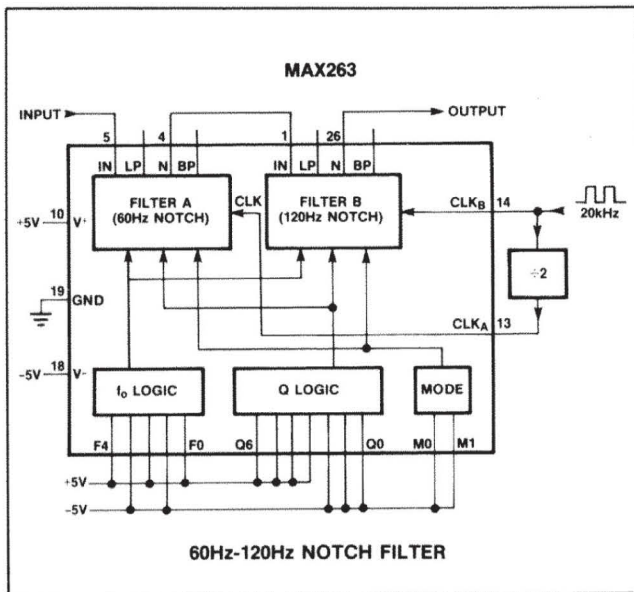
MAX263

INPUT

5 4 1 26

OUTPUT

IN LP N BP

IN LP N BP

FILTER A (60Hz NOTCH)

CLK

FILTER B (120Hz NOTCH)

$CLK_B$ 14

20kHz

+5V 10 $V^+$

÷2

19 GND

$CLK_A$ 13

−5V 18 $V^-$

$f_0$ LOGIC

Q LOGIC

MODE

F4 F0 Q6 Q0 M0 M1

+5V

−5V

60Hz-120Hz NOTCH FILTER